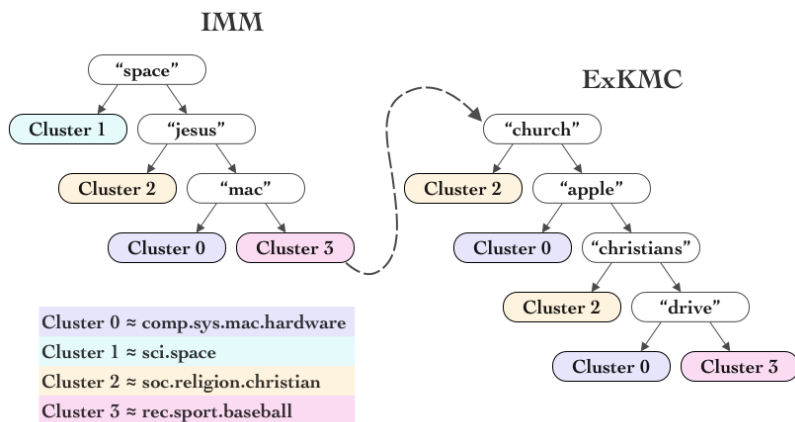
IMM

"space"

Cluster 1

"jesus"

Cluster 2

"mac"

Cluster 0

Cluster 3

ExKMC

"church"

Cluster 2

"apple"

Cluster 0

"christians"

Cluster 2

"drive"

Cluster 0

Cluster 3

Cluster 0 ≈ comp.sys.mac.hardware
Cluster 1 ≈ sci.space
Cluster 2 ≈ soc.religion.christian
Cluster 3 ≈ rec.sport.baseball